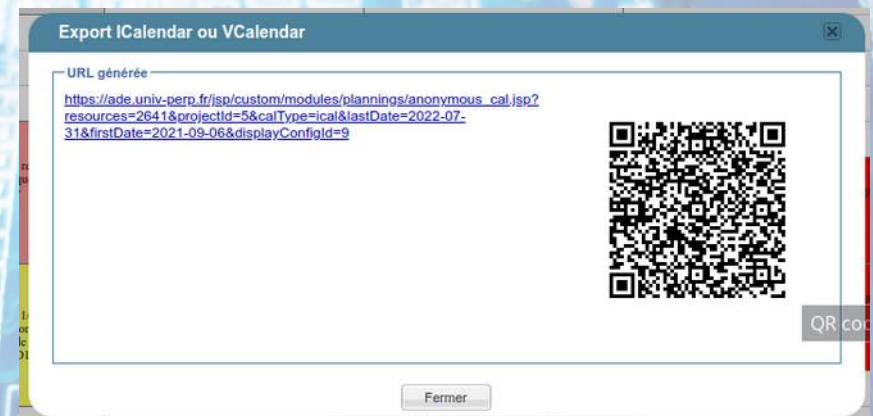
Export ICalendar ou VCalendar

URL générée

https://ade.univ-perp.fr/jsp/custom/modules/plannings/anonymous_cal.jsp?resources=2641&projectId=5&calType=ical&lastDate=2022-07-31&firstDate=2021-09-06&displayConfigId=9

QR coc

Fermer